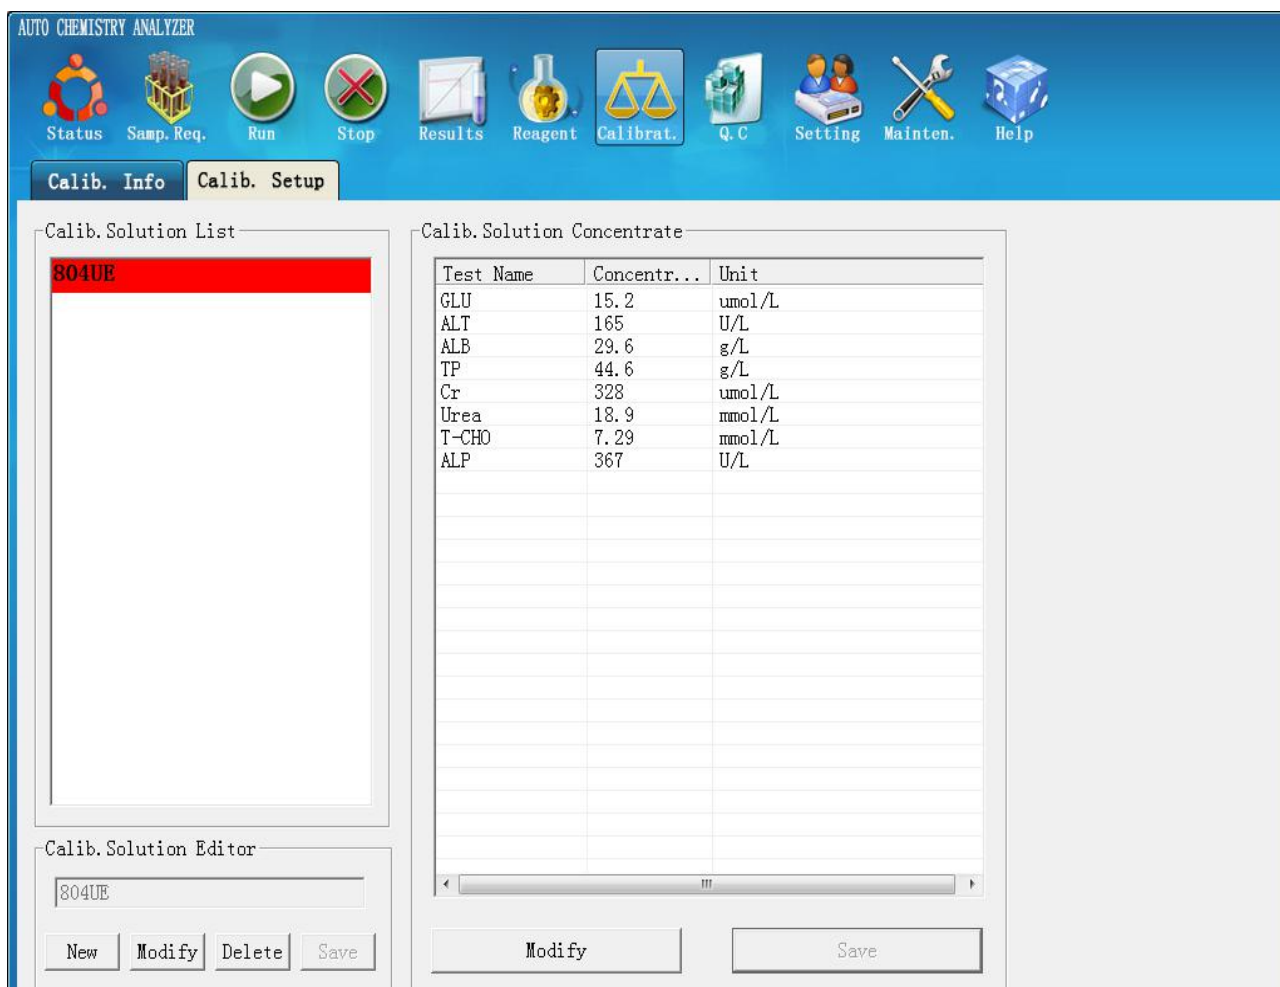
AUTO CHEMISTRY ANALYZER

Status Samp.Req. Run Stop Results Reagent Calibrat. Q.C Setting Mainten. Help

Calib. Info Calib. Setup

Calib.Solution List

804UE

Calib.Solution Editor

804UE

New Modify Delete Save

Calib.Solution Concentrate

| Test Name | Concentr... | Unit |
|---|---|---|
| GLU | 15.2 | umol/L |
| ALT | 165 | U/L |
| ALB | 29.6 | g/L |
| TP | 44.6 | g/L |
| Cr | 328 | umol/L |
| Urea | 18.9 | mmol/L |
| T-CHO | 7.29 | mmol/L |
| ALP | 367 | U/L |

Modify Save